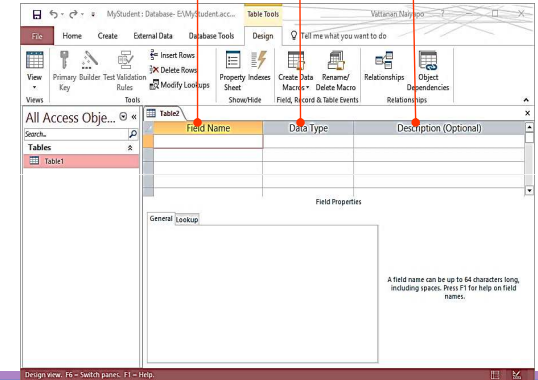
MyStudent : Database- E:\MyStudent.acc... Table Tools Vattanan Nalyng ? – □ ×

File Home Create External Data Database Tools Design Tell me what you want to do

View Primary Key Builder Test Validation Rules Insert Rows Delete Rows Modify Lookups Property Sheet Indexes Create Data Macros Rename/ Delete Macro Relationships Object Dependencies

Views Tools Show/Hide Field, Record & Table Events Relationships

All Access Obje... « Search... Tables Table1

Table2

| Field Name | Data Type | Description (Optional) |
|---|---|---|
| | | |

Field Properties

General Lookup

A field name can be up to 64 characters long, including spaces. Press F1 for help on field names.

Design view. F6 = Switch panes. F1 = Help.